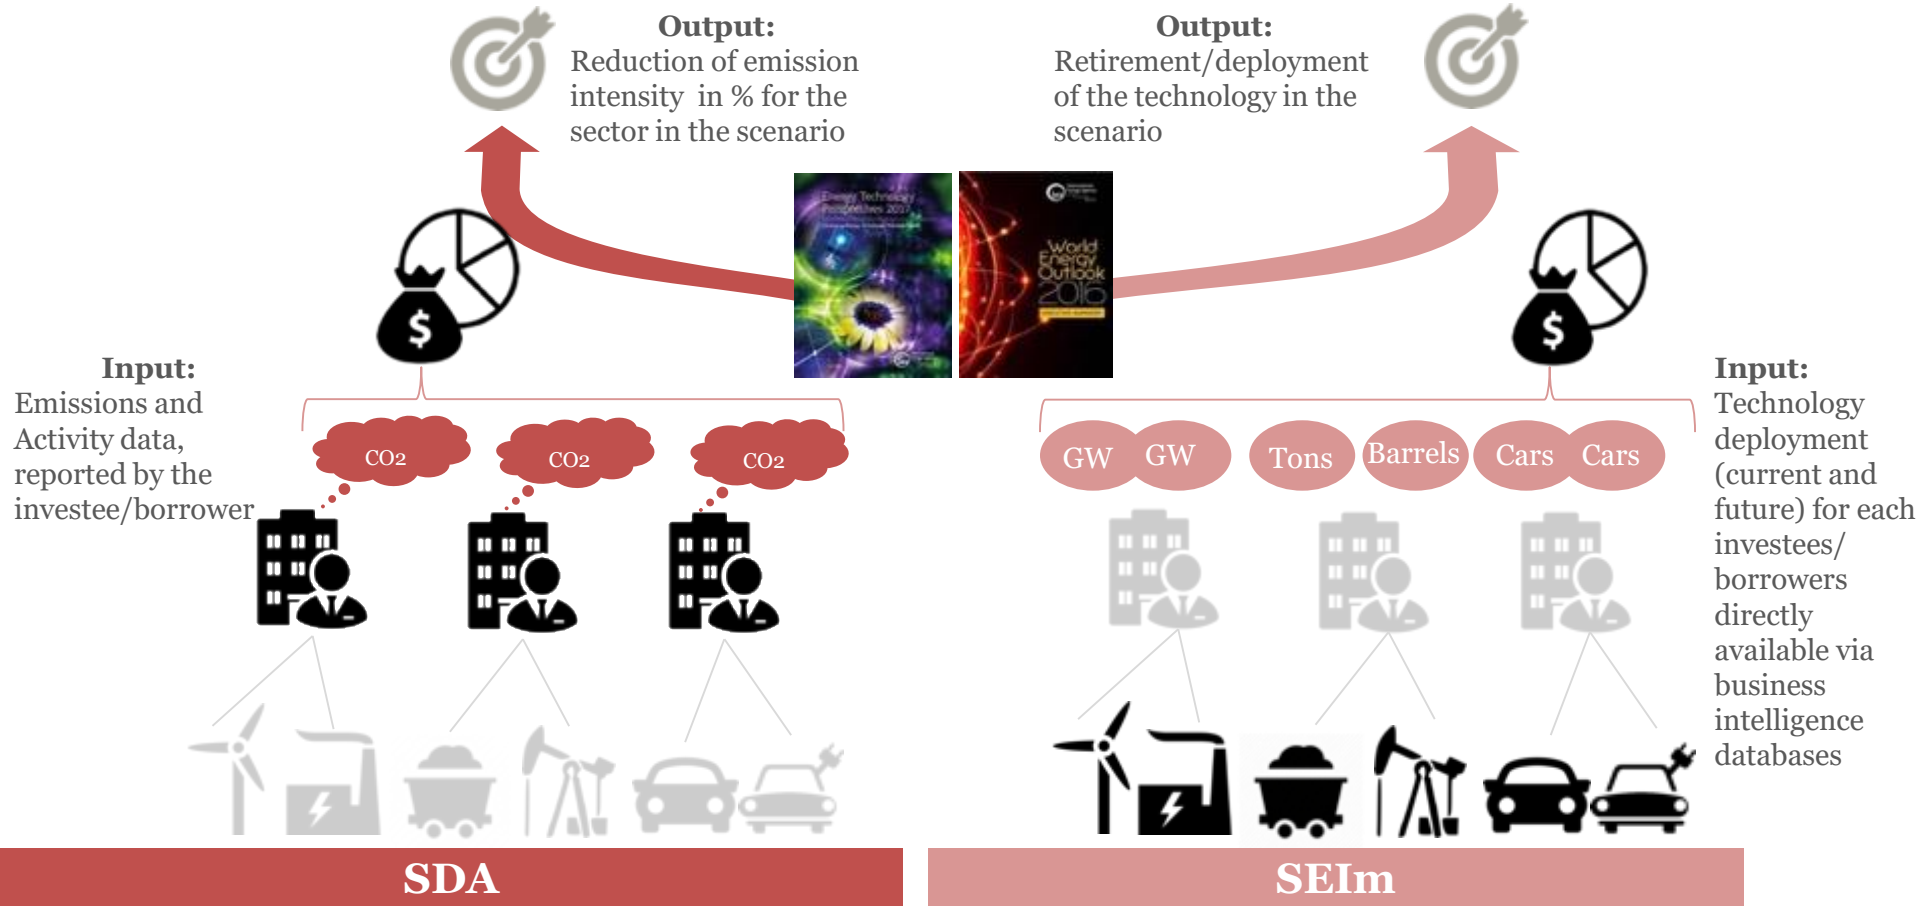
Output:
Reduction of emission intensity in % for the sector in the scenario

Output:
Retirement/deployment of the technology in the scenario

Energy Technology Perspectives 2017

World Energy Outlook 2016

Input:
Emissions and Activity data, reported by the investee/borrower

CO2

CO2

CO2

GW GW Tons Barrels Cars Cars

Input:
Technology deployment (current and future) for each investees/ borrowers directly available via business intelligence databases

SDA

SEIm